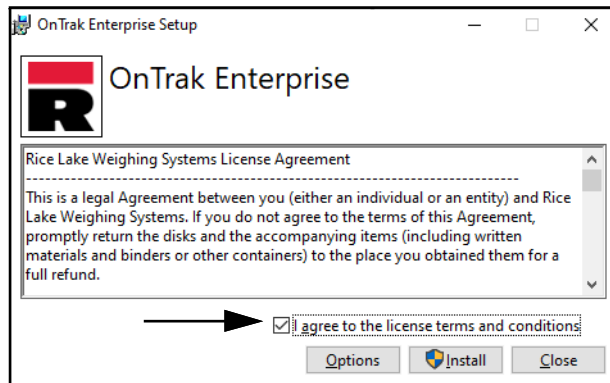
OnTrak Enterprise Setup

OnTrak Enterprise

Rice Lake Weighing Systems License Agreement

--------------------------------------------------------------------------------

This is a legal Agreement between you (either an individual or an entity) and Rice Lake Weighing Systems. If you do not agree to the terms of this Agreement, promptly return the disks and the accompanying items (including written materials and binders or other containers) to the place you obtained them for a full refund.

I agree to the license terms and conditions

Options

Install

Close